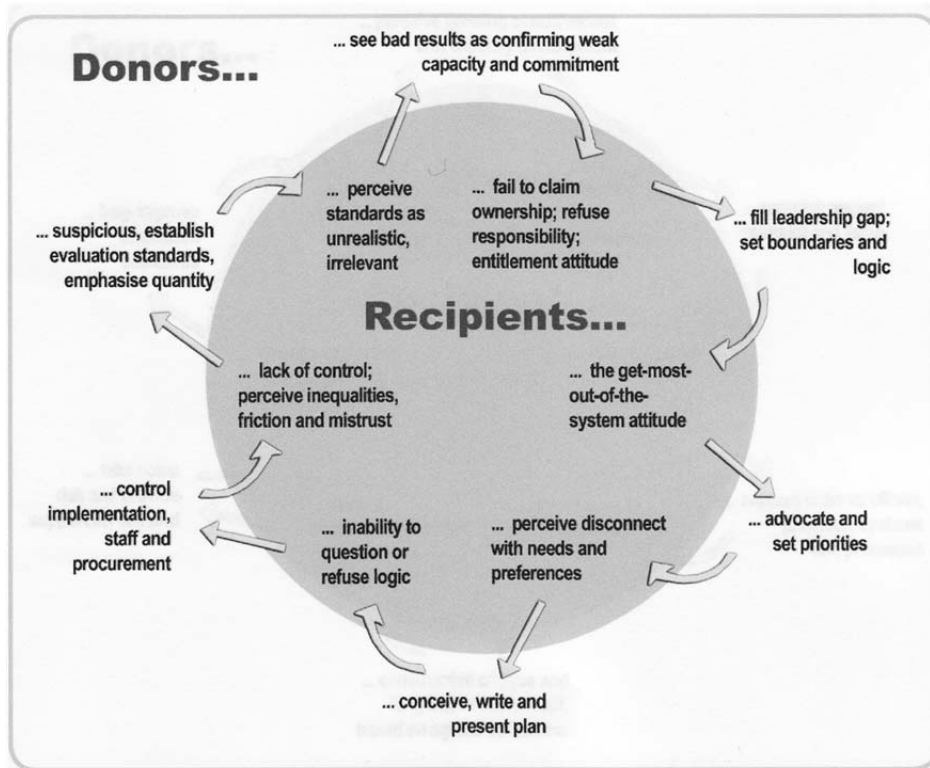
Donors...

... see bad results as confirming weak capacity and commitment

... fill leadership gap; set boundaries and logic

... advocate and set priorities

... conceive, write and present plan

... control implementation, staff and procurement

... suspicious, establish evaluation standards, emphasise quantity

... perceive standards as unrealistic, irrelevant

... fail to claim ownership; refuse responsibility; entitlement attitude

Recipients...

... lack of control; perceive inequalities, friction and mistrust

... the get-most-out-of-the-system attitude

... inability to question or refuse logic

... perceive disconnect with needs and preferences